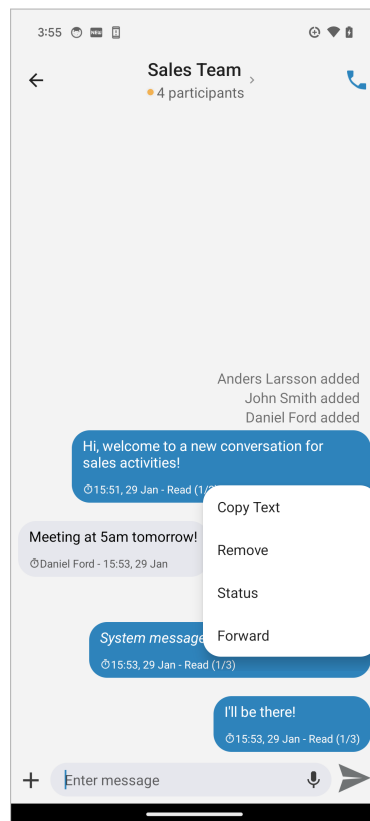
3:55

Sales Team
4 participants

Anders Larsson added
John Smith added
Daniel Ford added

Hi, welcome to a new conversation for sales activities!
15:51, 29 Jan - Read (1/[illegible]

Meeting at 5am tomorrow!
Daniel Ford - 15:53, 29 Jan

System message
15:53, 29 Jan - Read (1/3)

Copy Text
Remove
Status
Forward

I'll be there!
15:53, 29 Jan - Read (1/3)

Enter message